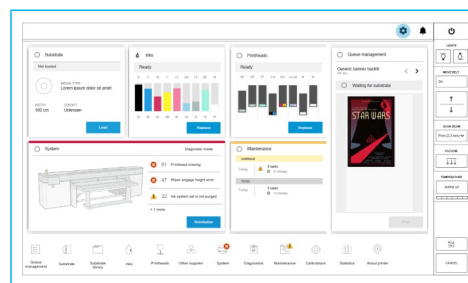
Substrate

Not loaded

MEDIA TYPE
Lorem ipsum dolor sit amet

WIDTH
160 cm

COUNT
Unknown

Load

Inks

Ready

Replace

Printheads

Ready

Replace

Queue management

Generic banner backlit

Waiting for substrate

STAR WARS

System

Diagnostic mode

91 Printhead missing

47 Wiper engage height error

22 Ink system not purged

+1 more

Initialization

Maintenance

Today 3 tasks

Today 7 tasks

Queue management

Substrate

Substrate library

Inks

Printheads

Other supplies

System

Diagnostics

Maintenance

Calibrations

Statistics

About printer

LIGHTS

VACUUM

TEMPERATURE

WARM UP

CANCEL